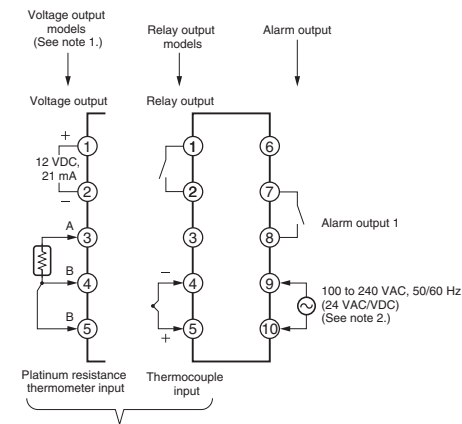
Voltage output models (See note 1.)

Relay output models

Alarm output

Voltage output

Relay output

+

1

12 VDC, 21 mA

–

2

A

3

B

4

B

5

1

2

3

–

4

+

5

6

7

8

Alarm output 1

9

10

100 to 240 VAC, 50/60 Hz (24 VAC/VDC) (See note 2.)

Platinum resistance thermometer input

Thermocouple input